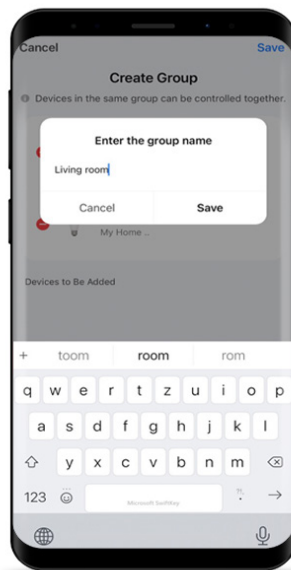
Cancel

Save

Create Group

Devices in the same group can be controlled together.

Enter the group name

Living room

Cancel

Save

My Home ...

Devices to Be Added

+ toom room rom

q w e r t y u i o p

a s d f g h j k l

z x c v b n m

123

Microsoft SwiftKey

→